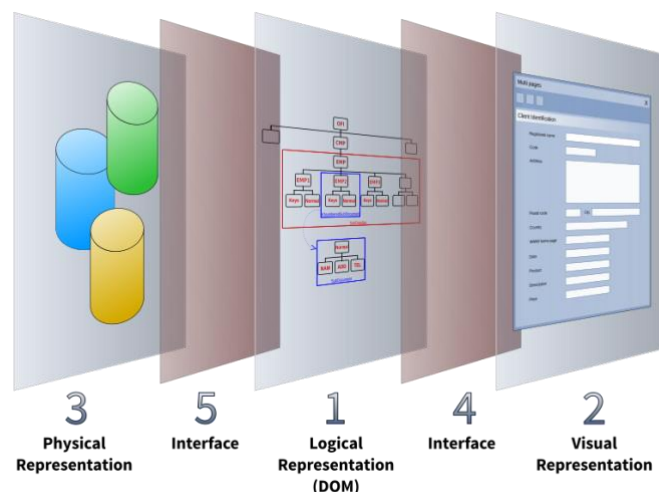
Multi pages

Client identification

EM1
EMP
EMP
EMP1 EMP2 EMP3
Keys Domain Keys Domain Keys Domain
Domain
NAM ADD TEL

3
Physical Representation

5
Interface

1
Logical Representation (DOM)

4
Interface

2
Visual Representation